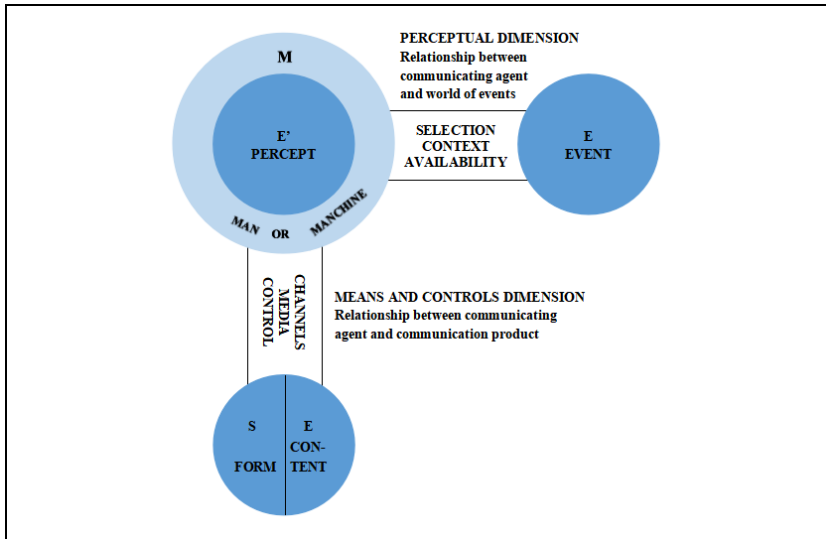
M

E'
PERCEPT

MAN OR MANCHINE

PERCEPTUAL DIMENSION
Relationship between communicating agent and world of events

SELECTION
CONTEXT
AVAILABILITY

E
EVENT

CHANNELS
MEDIA
CONTROL

MEANS AND CONTROLS DIMENSION
Relationship between communicating agent and communication product

S
FORM

E
CON-
TENT